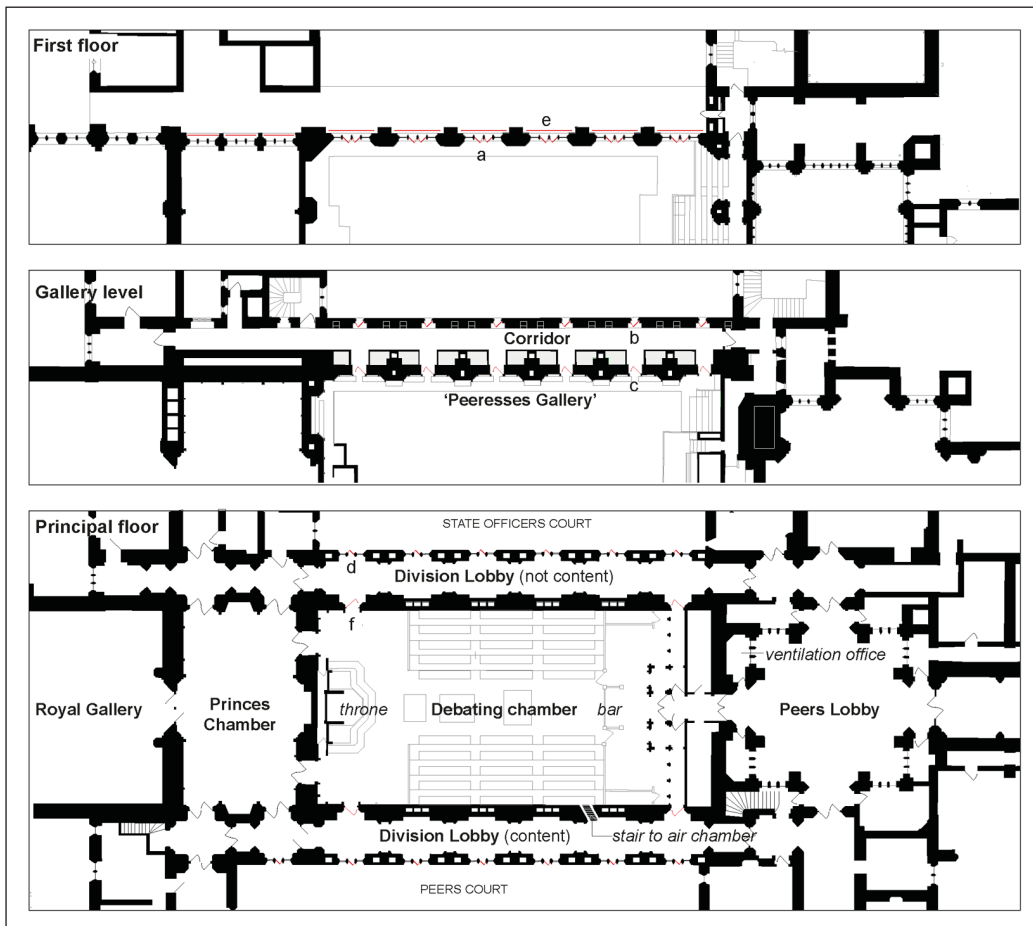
First floor

e

a

Gallery level

Corridor

b

c

'Peeresses Gallery'

Principal floor

STATE OFFICERS COURT

d

Division Lobby (not content)

f

ventilation office

Royal Gallery

Princes Chamber

throne

Debating chamber

bar

Peers Lobby

Division Lobby (content)

stair to air chamber

PEERS COURT